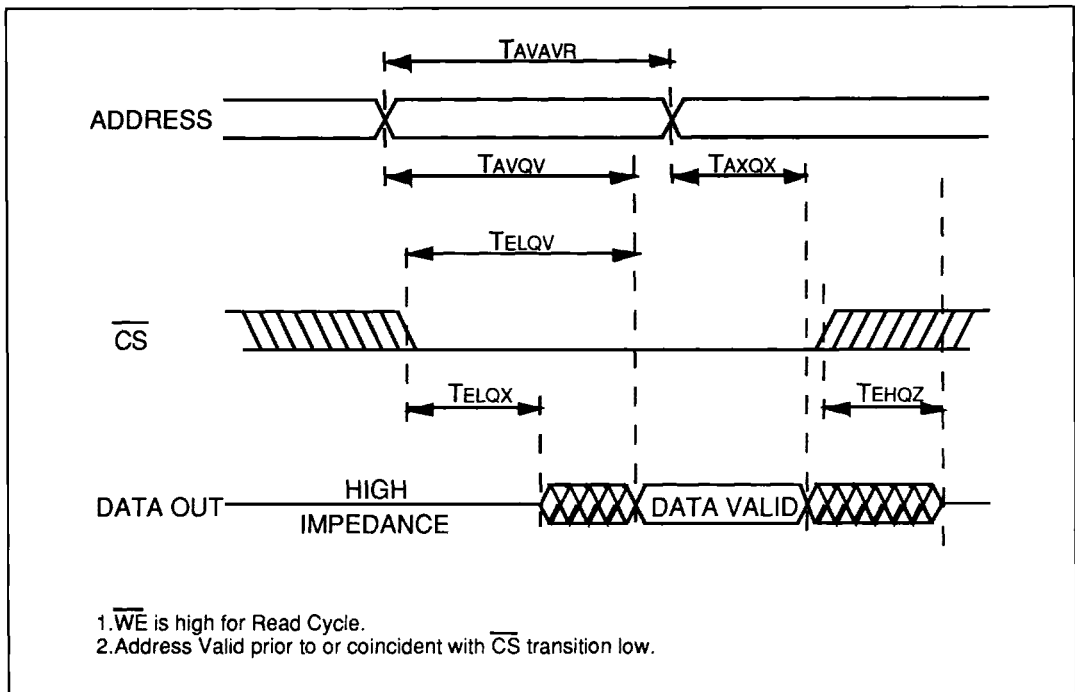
TAVAVR

ADDRESS

TAVQV

TAXQX

TELQV

$\overline{CS}$

TELQX

TEHQZ

DATA OUT

HIGH IMPEDANCE

DATA VALID

1.$\overline{WE}$ is high for Read Cycle.
2.Address Valid prior to or coincident with $\overline{CS}$ transition low.